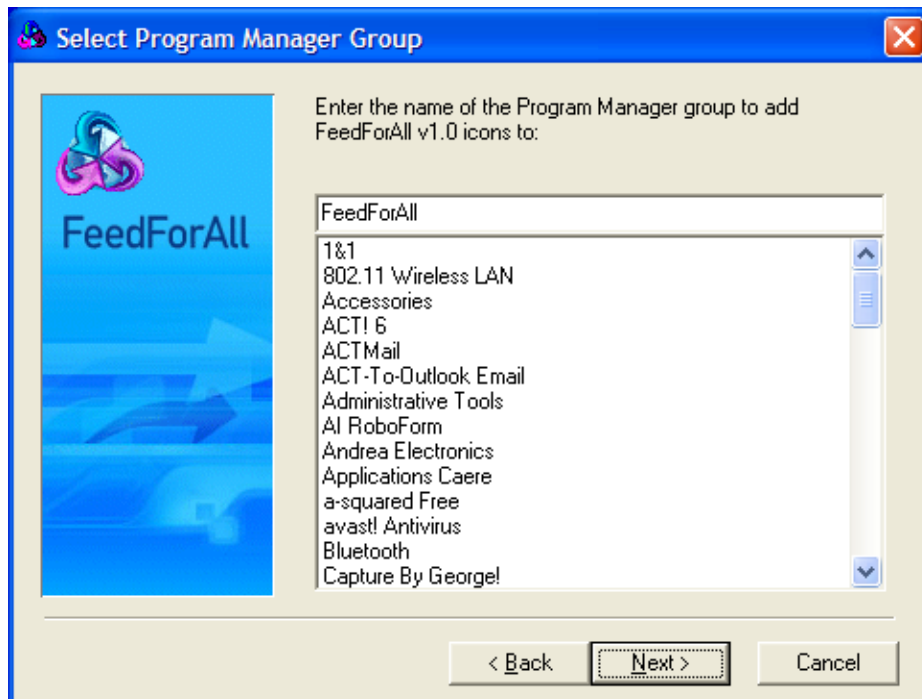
Select Program Manager Group

FeedForAll

Enter the name of the Program Manager group to add FeedForAll v1.0 icons to:

FeedForAll

1&1
802.11 Wireless LAN
Accessories
ACT! 6
ACTMail
ACT-To-Outlook Email
Administrative Tools
AI RoboForm
Andrea Electronics
Applications Caere
a-squared Free
avast! Antivirus
Bluetooth
Capture By George!

< Back
Next >
Cancel